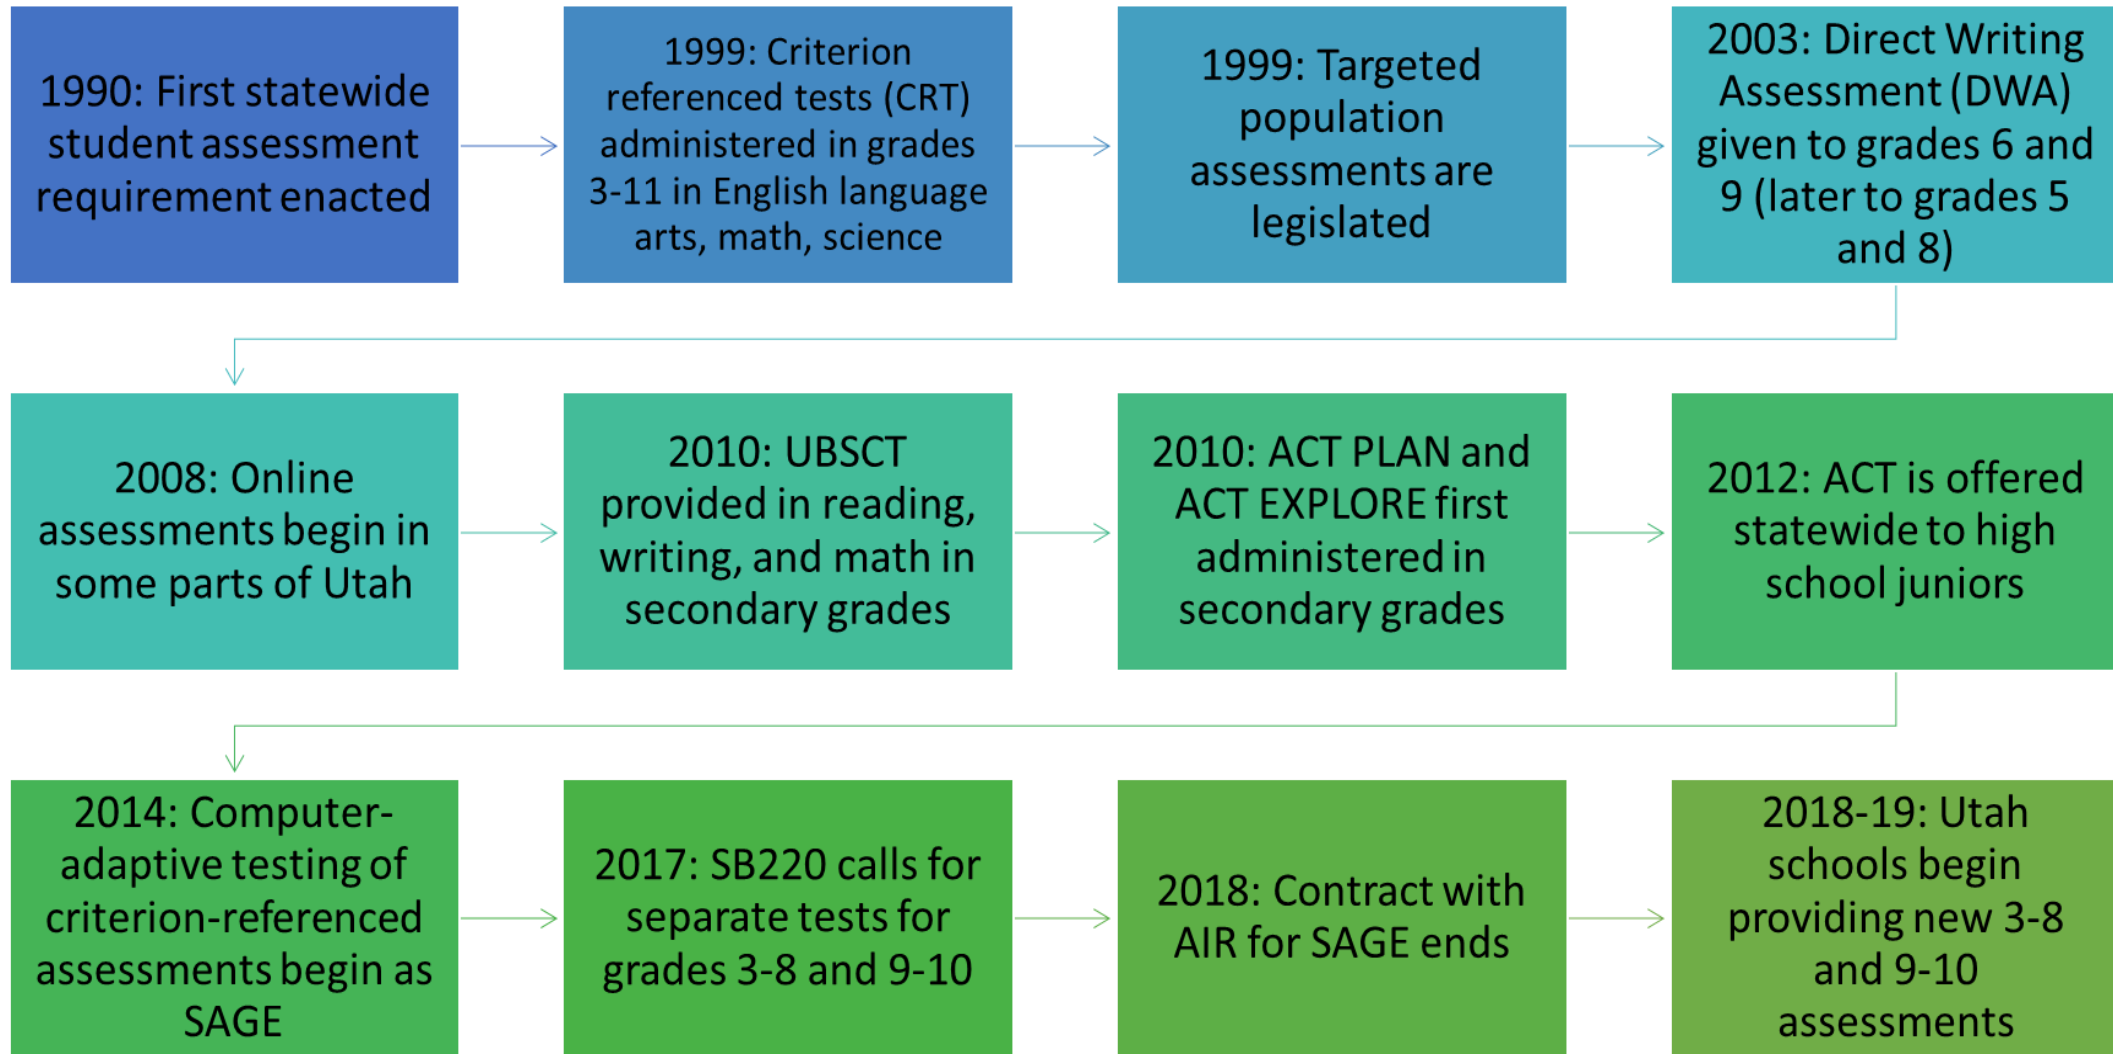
1990: First statewide student assessment requirement enacted

1999: Criterion referenced tests (CRT) administered in grades 3-11 in English language arts, math, science

1999: Targeted population assessments are legislated

2003: Direct Writing Assessment (DWA) given to grades 6 and 9 (later to grades 5 and 8)

2008: Online assessments begin in some parts of Utah

2010: UBSCT provided in reading, writing, and math in secondary grades

2010: ACT PLAN and ACT EXPLORE first administered in secondary grades

2012: ACT is offered statewide to high school juniors

2014: Computer-adaptive testing of criterion-referenced assessments begin as SAGE

2017: SB220 calls for separate tests for grades 3-8 and 9-10

2018: Contract with AIR for SAGE ends

2018-19: Utah schools begin providing new 3-8 and 9-10 assessments